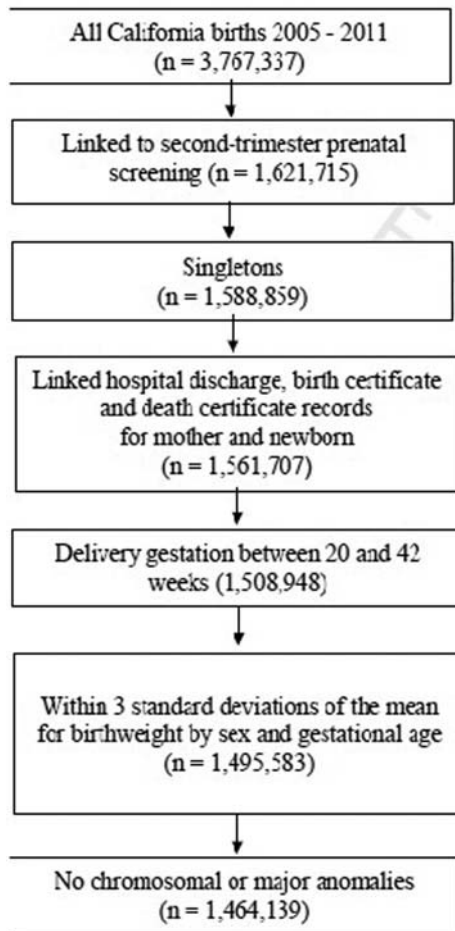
All California births 2005 - 2011
(n = 3,767,337)

Linked to second-trimester prenatal screening (n = 1,621,715)

Singletons
(n = 1,588,859)

Linked hospital discharge, birth certificate and death certificate records for mother and newborn
(n = 1,561,707)

Delivery gestation between 20 and 42 weeks (1,508,948)

Within 3 standard deviations of the mean for birthweight by sex and gestational age
(n = 1,495,583)

No chromosomal or major anomalies
(n = 1,464,139)